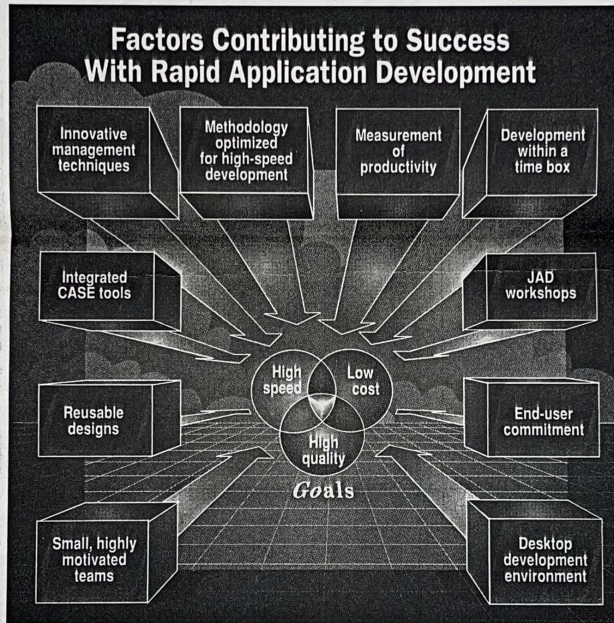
Factors Contributing to Success With Rapid Application Development

Innovative management techniques

Methodology optimized for high-speed development

Measurement of productivity

Development within a time box

Integrated CASE tools

JAD workshops

High speed

Low cost

High quality

Goals

Reusable designs

End-user commitment

Small, highly motivated teams

Desktop development environment